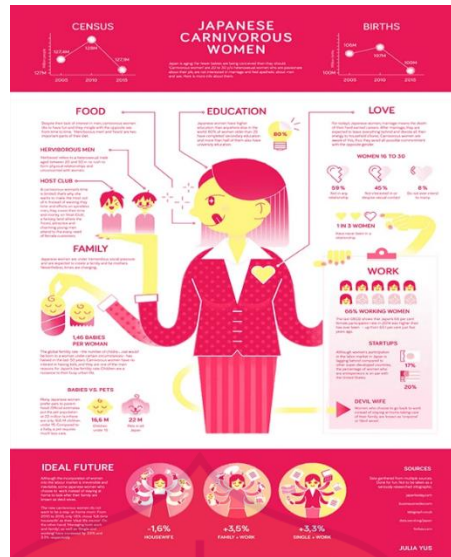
CENSUS

127.4M
128M
127.1M
127M
2005
2010
2015

JAPANESE CARNIVOROUS WOMEN

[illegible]

BIRTHS

106M
100M
2005
2010
2015

FOOD

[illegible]

HERVIBOROUS MEN

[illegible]

HOST CLUB

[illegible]

EDUCATION

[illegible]

80%

LOVE

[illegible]

WOMEN 16 TO 35

59%
45%
8%

1 IN 3 WOMEN

FAMILY

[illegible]

1.45 BABIES PER WOMAN

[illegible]

BABIES VS. PETS

16,6 M
22 M

WORK

66% WORKING WOMEN

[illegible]

STARTUPS

17%
20%

DEVIL WIFE

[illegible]

IDEAL FUTURE

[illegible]

-1,6%
HOUSEWIFE

+3,5%
FAMILY + WORK

+3,3%
SINGLE + WORK

SOURCES

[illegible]

JULIA YUS